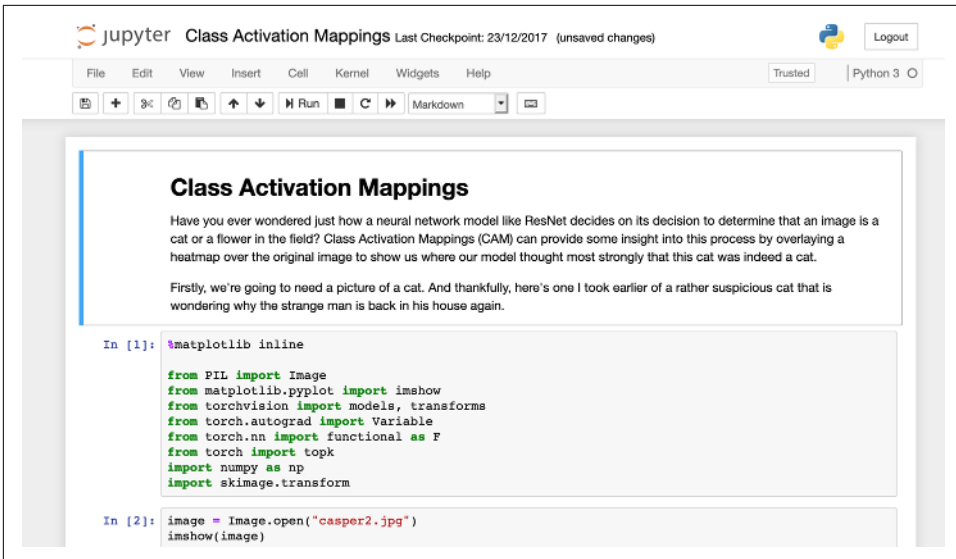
jupyter Class Activation Mappings Last Checkpoint: 23/12/2017 (unsaved changes)

Logout

File Edit View Insert Cell Kernel Widgets Help

Trusted

Python 3

Run

Markdown

Class Activation Mappings

Have you ever wondered just how a neural network model like ResNet decides on its decision to determine that an image is a cat or a flower in the field? Class Activation Mappings (CAM) can provide some insight into this process by overlaying a heatmap over the original image to show us where our model thought most strongly that this cat was indeed a cat.

Firstly, we're going to need a picture of a cat. And thankfully, here's one I took earlier of a rather suspicious cat that is wondering why the strange man is back in his house again.

In [1]: %matplotlib inline

from PIL import Image
from matplotlib.pyplot import imshow
from torchvision import models, transforms
from torch.autograd import Variable
from torch.nn import functional as F
from torch import topk
import numpy as np
import skimage.transform

In [2]: image = Image.open("casper2.jpg")
imshow(image)